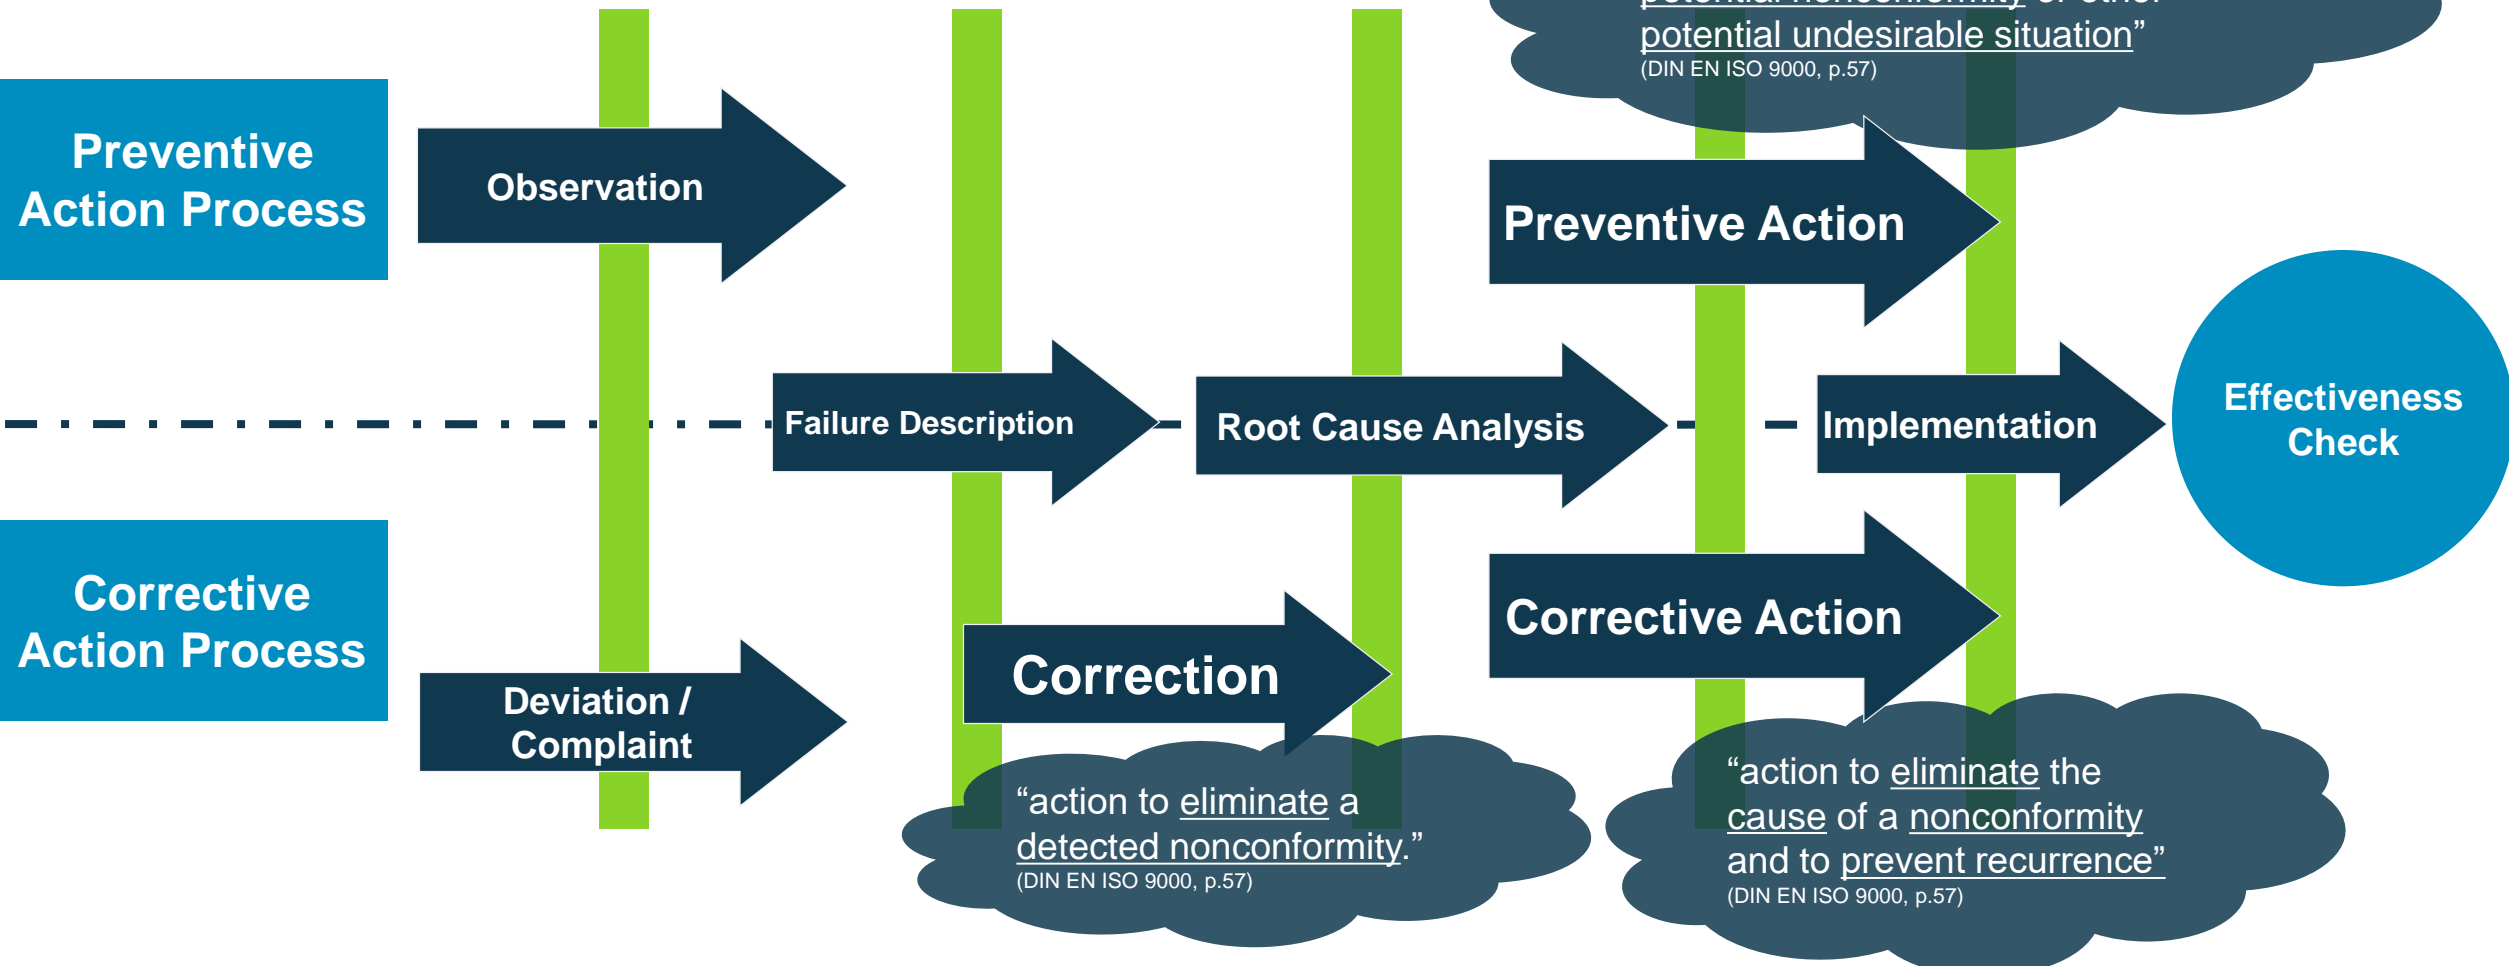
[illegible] potential undesirable situation”
(DIN EN ISO 9000, p.57)

Preventive Action Process

Observation

Preventive Action

Failure Description

Root Cause Analysis

Implementation

Effectiveness Check

Corrective Action Process

Corrective Action

Deviation / Complaint

Correction

“action to eliminate a detected nonconformity.”
(DIN EN ISO 9000, p.57)

“action to eliminate the cause of a nonconformity and to prevent recurrence”
(DIN EN ISO 9000, p.57)